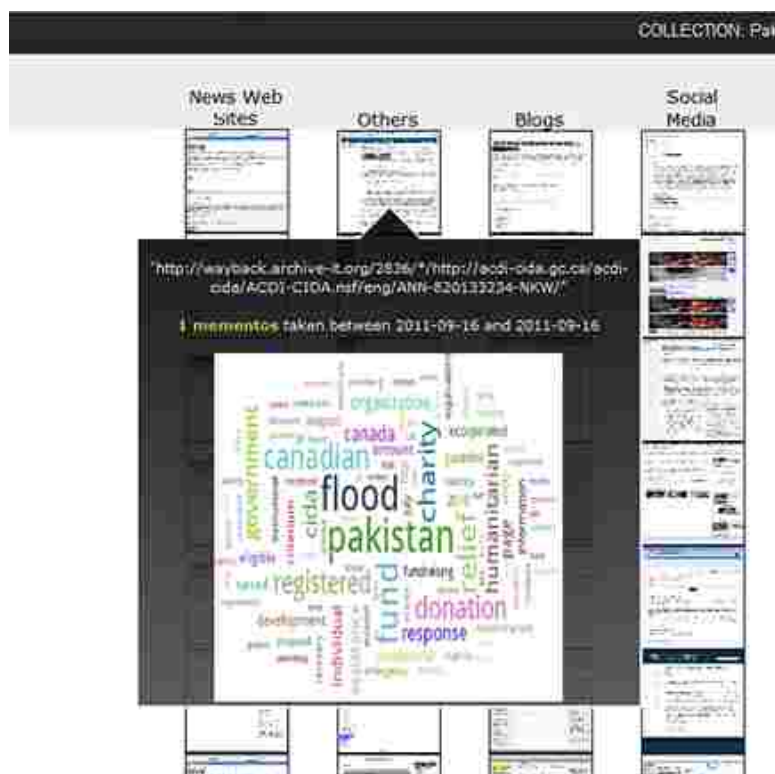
COLLECTION: Pa

News Web Sites

Others

Blogs

Social Media

"http://wayback.archive-it.org/2636/*/http://acdi-cida.gc.ca/acdi-cida/ACDI-CIDA.nsf/eng/ANN-820133234-NKW/"

1 mementos taken between 2011-09-16 and 2011-09-16

organization
canada
canadian
government
flood
charity
pakistan
cida
relief
humanitarian
fund
registered
donation
response
fundraising
development
individual
incorporated
eligible